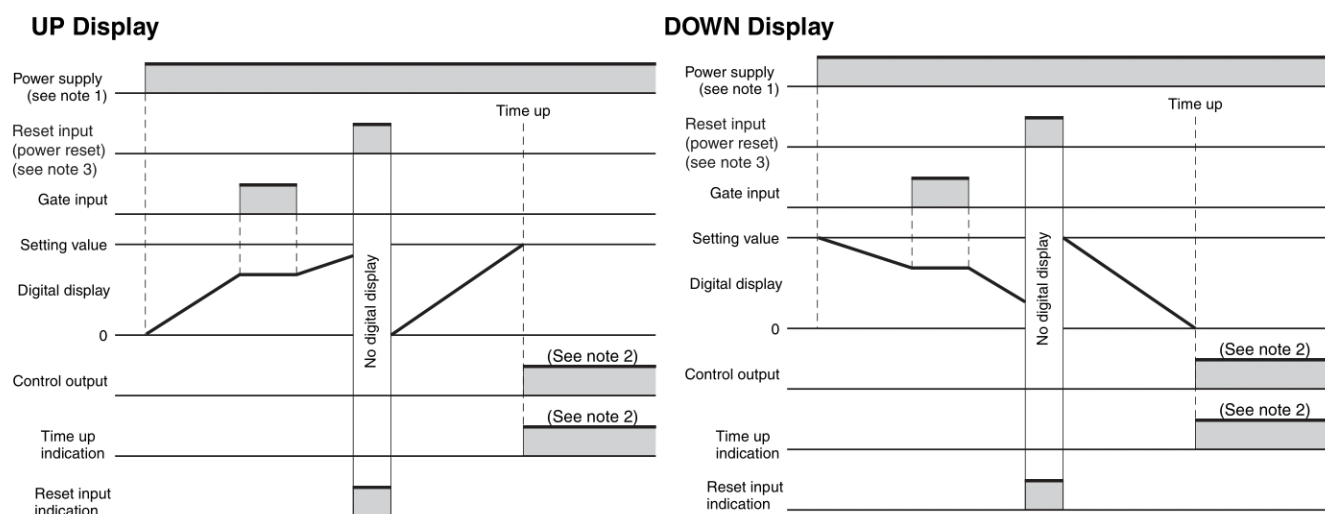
UP Display

Power supply (see note 1)

Time up

Reset input (power reset) (see note 3)

Gate input

Setting value

Digital display

0

No digital display

(See note 2)

Control output

(See note 2)

Time up indication

Reset input indication

DOWN Display

Power supply (see note 1)

Time up

Reset input (power reset) (see note 3)

Gate input

Setting value

Digital display

0

No digital display

(See note 2)

Control output

(See note 2)

Time up indication

Reset input indication